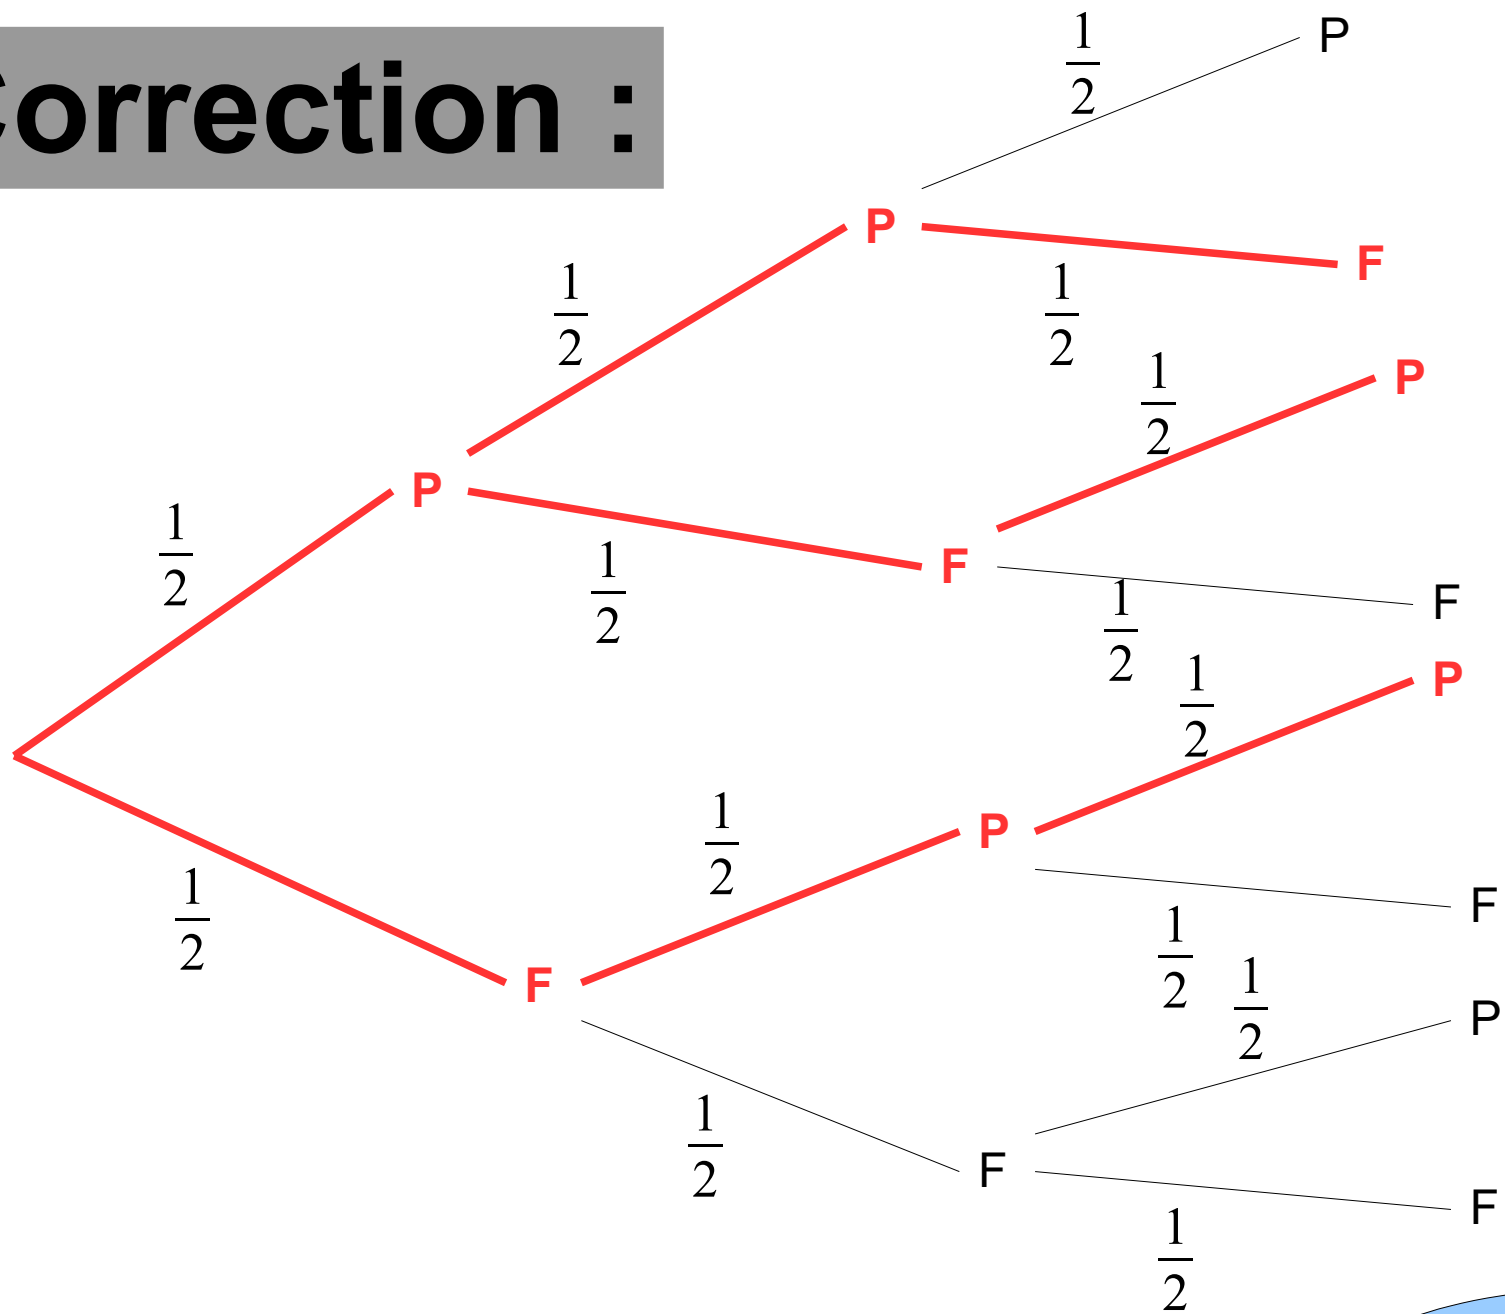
orrection :

$\frac{1}{2}$ P
P
$\frac{1}{2}$ F
$\frac{1}{2}$
P
$\frac{1}{2}$ P
F
$\frac{1}{2}$ F
$\frac{1}{2}$
$\frac{1}{2}$
$\frac{1}{2}$ P
P
$\frac{1}{2}$ F
$\frac{1}{2}$
F
$\frac{1}{2}$ P
F
$\frac{1}{2}$ F
$\frac{1}{2}$
$\frac{1}{2}$